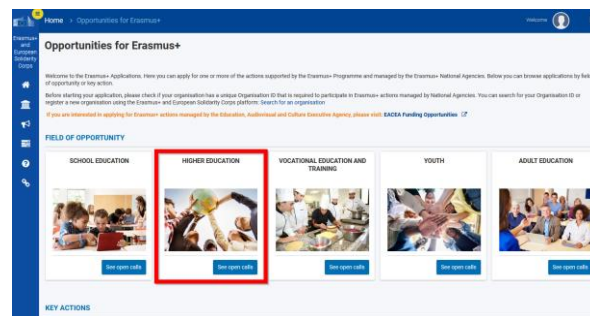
Home > Opportunities for Erasmus+

Welcome

Erasmus+ and European Solidarity Corps

Opportunities for Erasmus+

Welcome to the Erasmus+ Applications. Here you can apply for one or more of the actions supported by the Erasmus+ Programme and managed by the Erasmus+ National Agencies. Below you can browse applications by field of opportunity or key action.

Before starting your application, please check if your organisation has a unique Organisation ID that is required to participate in Erasmus+ actions managed by National Agencies. You can search for your Organisation ID or register a new organisation using the Erasmus+ and European Solidarity Corps platform: Search for an organisation

If you are interested in applying for Erasmus+ actions managed by the Education, Audiovisual and Culture Executive Agency, please visit: EACEA Funding Opportunities

FIELD OF OPPORTUNITY

SCHOOL EDUCATION

See open calls

HIGHER EDUCATION

See open calls

VOCATIONAL EDUCATION AND TRAINING

See open calls

YOUTH

See open calls

ADULT EDUCATION

See open calls

KEY ACTIONS